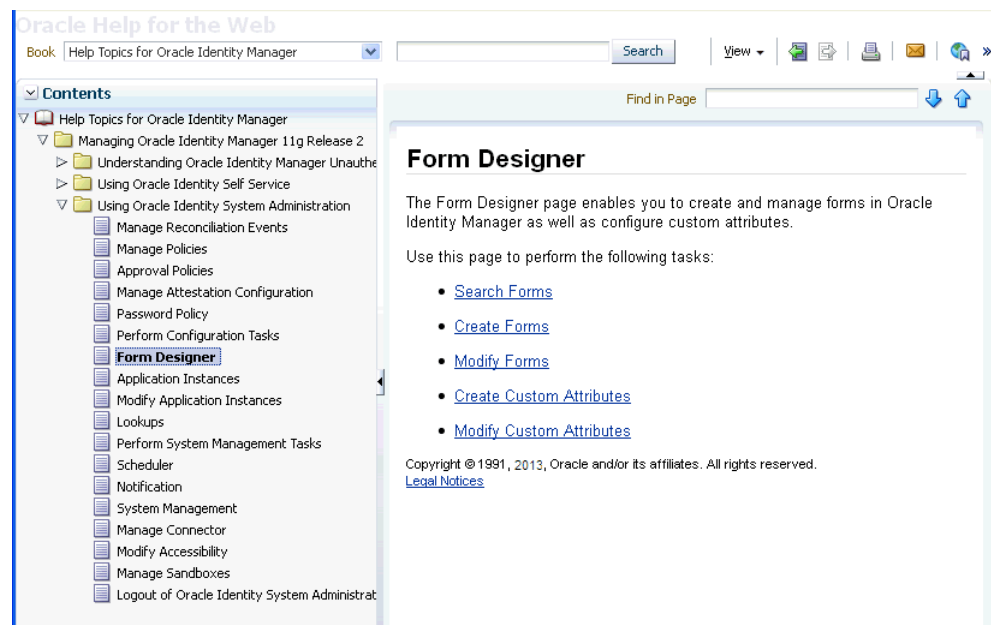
Oracle Help for the Web

Book Help Topics for Oracle Identity Manager

Search

View

Contents

Find in Page

Help Topics for Oracle Identity Manager
Managing Oracle Identity Manager 11g Release 2
Understanding Oracle Identity Manager Unauthe
Using Oracle Identity Self Service
Using Oracle Identity System Administration
Manage Reconciliation Events
Manage Policies
Approval Policies
Manage Attestation Configuration
Password Policy
Perform Configuration Tasks
Form Designer
Application Instances
Modify Application Instances
Lookups
Perform System Management Tasks
Scheduler
Notification
System Management
Manage Connector
Modify Accessibility
Manage Sandboxes
Logout of Oracle Identity System Administrat

Form Designer

The Form Designer page enables you to create and manage forms in Oracle Identity Manager as well as configure custom attributes.

Use this page to perform the following tasks:

- Search Forms
- Create Forms
- Modify Forms
- Create Custom Attributes
- Modify Custom Attributes

Copyright © 1991, 2013, Oracle and/or its affiliates. All rights reserved.
Legal Notices